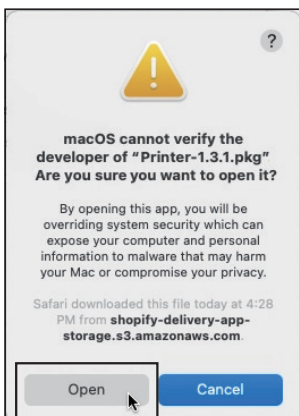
?

macOS cannot verify the developer of "Printer-1.3.1.pkg" Are you sure you want to open it?

By opening this app, you will be overriding system security which can expose your computer and personal information to malware that may harm your Mac or compromise your privacy.

Safari downloaded this file today at 4:28 PM from shopify-delivery-app-storage.s3.amazonaws.com.

Open

Cancel